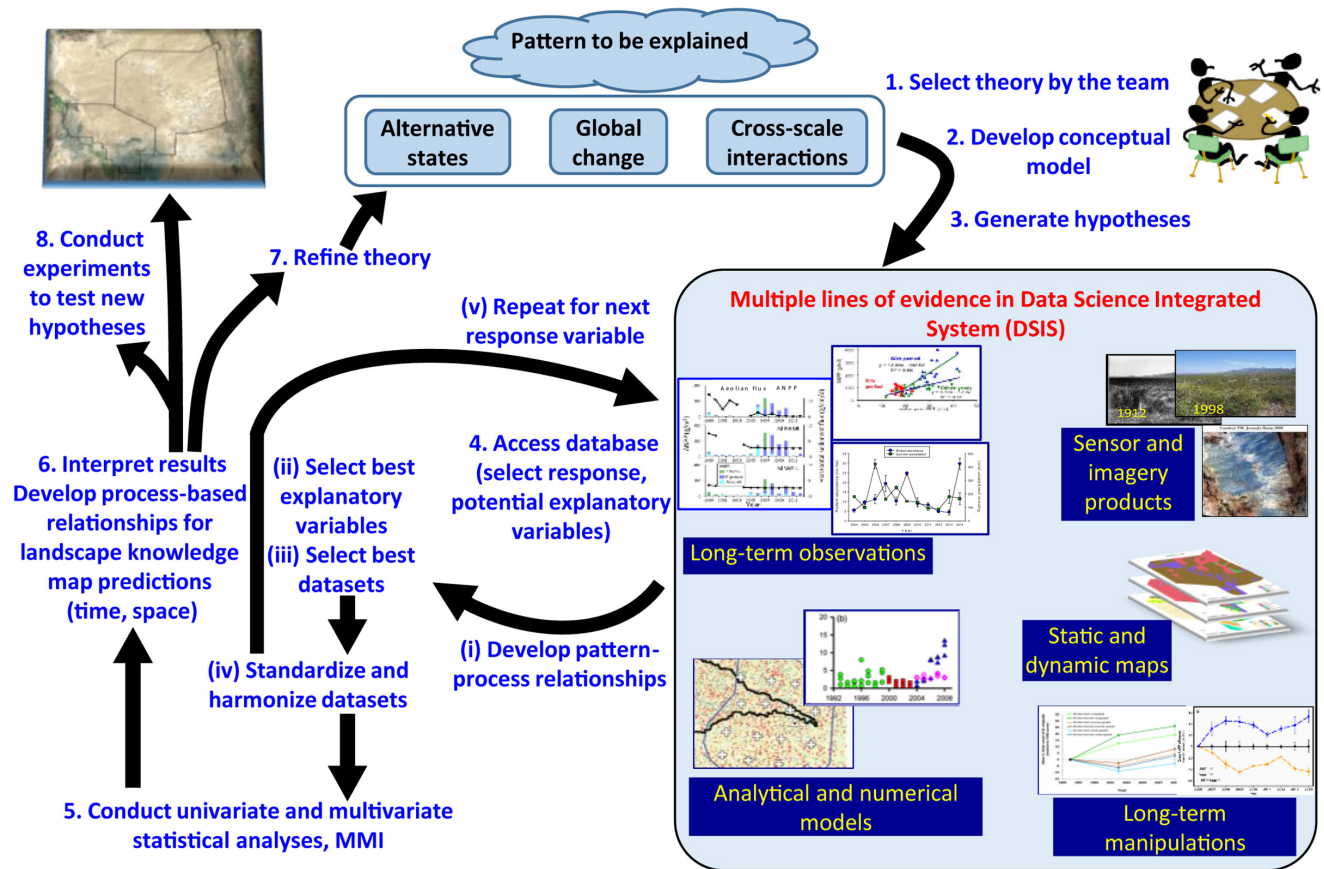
Pattern to be explained

Alternative states

Global change

Cross-scale interactions

1. Select theory by the team

2. Develop conceptual model

3. Generate hypotheses

8. Conduct experiments to test new hypotheses

7. Refine theory

(v) Repeat for next response variable

Multiple lines of evidence in Data Science Integrated System (DSIS)

Aeolian flux ANPP

1912

1998

Sensor and imagery products

4. Access database (select response, potential explanatory variables)

6. Interpret results Develop process-based relationships for landscape knowledge map predictions (time, space)

(ii) Select best explanatory variables

(iii) Select best datasets

Long-term observations

Static and dynamic maps

(i) Develop pattern-process relationships

(iv) Standardize and harmonize datasets

(b)

1992 1996 2000 2004 2008

Analytical and numerical models

Long-term manipulations

5. Conduct univariate and multivariate statistical analyses, MMI